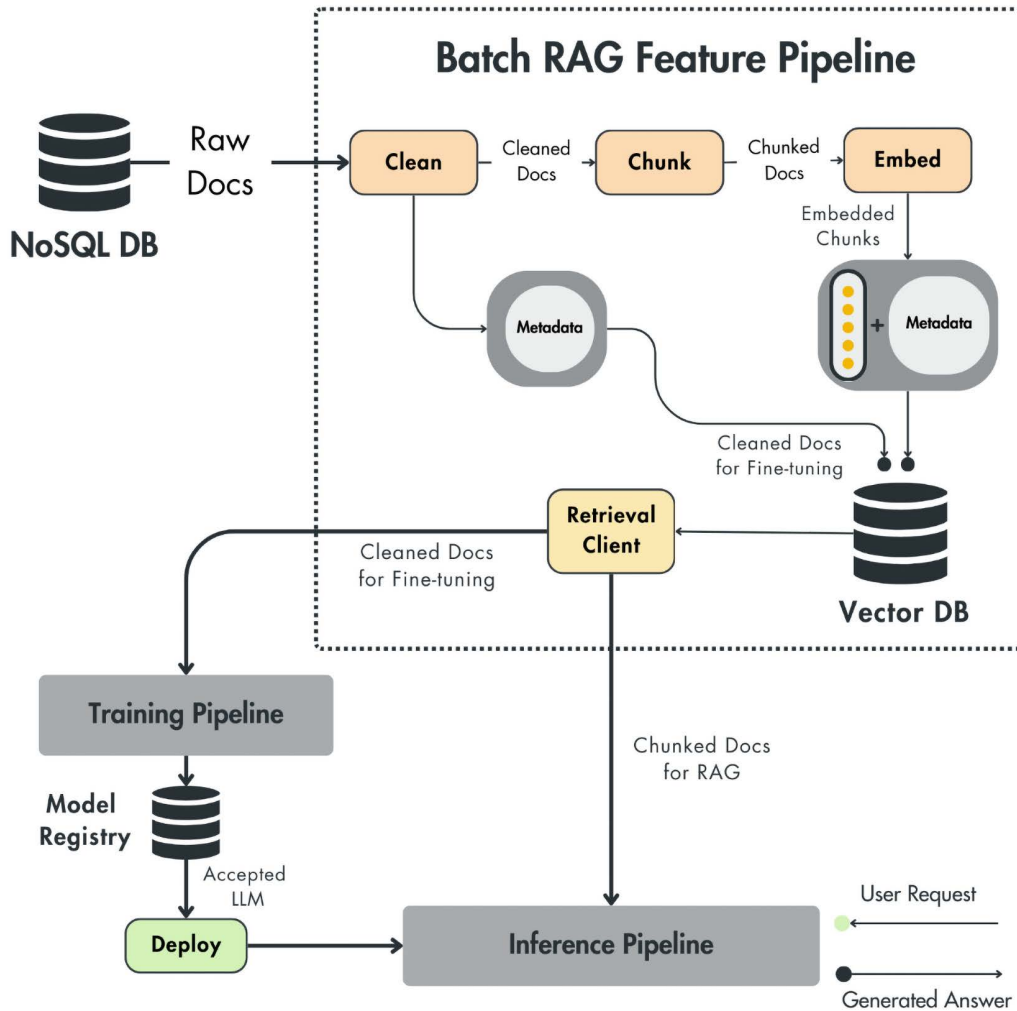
Batch RAG Feature Pipeline

NoSQL DB

Raw Docs

Clean

Cleaned Docs

Chunk

Chunked Docs

Embed

Embedded Chunks

Metadata

+

Metadata

Cleaned Docs for Fine-tuning

Retrieval Client

Cleaned Docs for Fine-tuning

Vector DB

Training Pipeline

Chunked Docs for RAG

Model Registry

Accepted LLM

Deploy

Inference Pipeline

User Request

Generated Answer